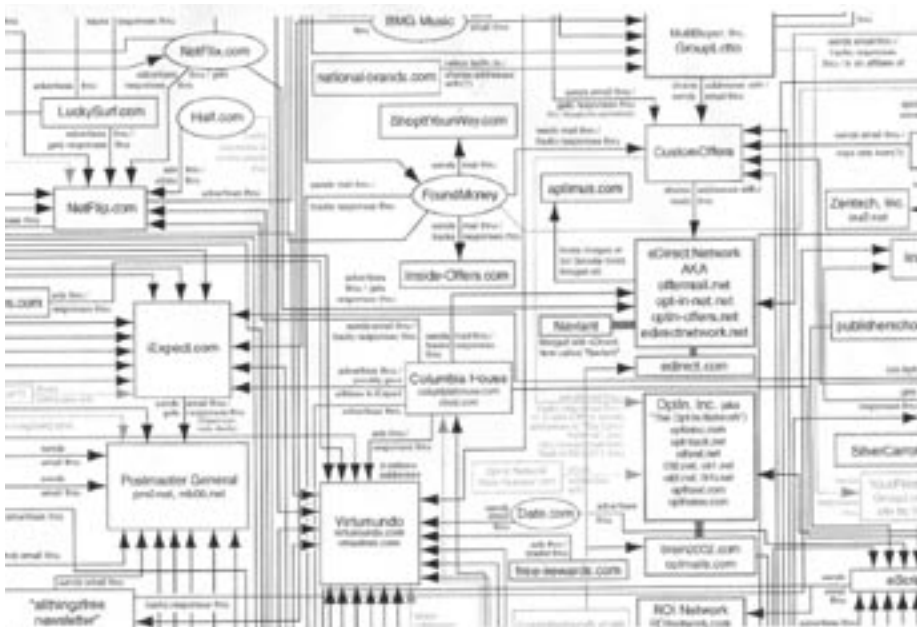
BMG Music

MultiBuyer, Inc. GroupLotto

NetFlix.com

LuckySurf.com

Hail.com

national-brands.com

ShopthYourWay.com

CustomOffers

NetFlip.com

FoundMoney

aptimus.com

Zentech, Inc. mail.net

Inside-Offers.com

eDirectNetwork AKA offersmail.net opt-in-net.net optin-offers.net edirectnetwork.net

s.com

iExpedi.com

Naviant

publishersclo

Columbia House

edirect.com

OptIn, Inc.

SilverCarr

Postmaster General

Virtumundo

Date.com

brain2002.com

free-rewards.com

ROI Network

"allthingzfree newsletter"